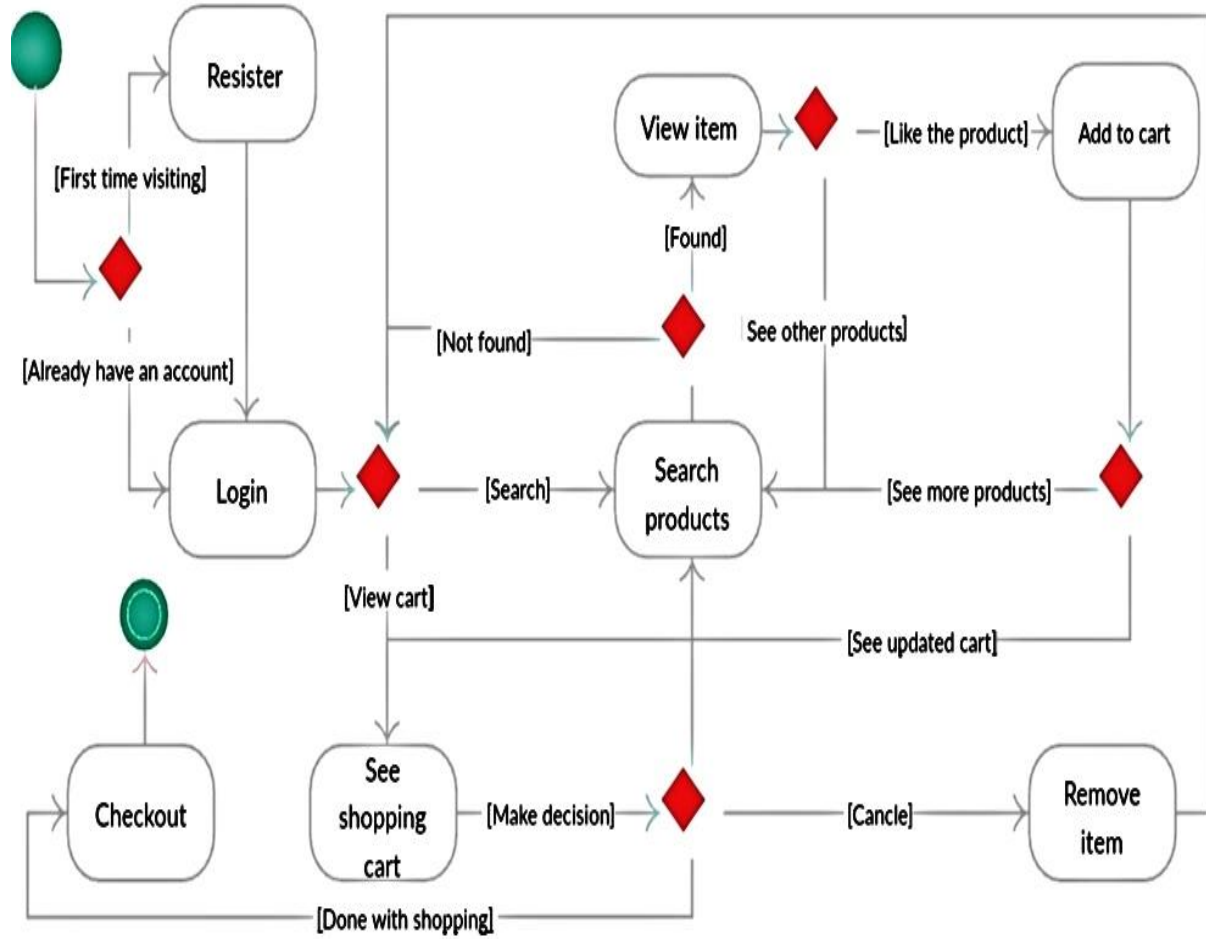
Resister

[First time visiting]

[Already have an account]

Login

View item

[Like the product]

Add to cart

[Found]

[Not found]

See other products]

[Search]

Search products

[See more products]

[View cart]

[See updated cart]

Checkout

See shopping cart

[Make decision]

[Cancle]

Remove item

[Done with shopping]